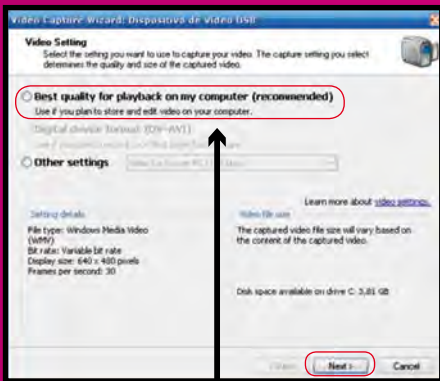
Video Capture Wizard: Dispositivo de vídeo USB

Video Setting
Select the setting you want to use to capture your video. The capture setting you select determines the quality and size of the captured video.

Best quality for playback on my computer (recommended)
Use if you plan to store and edit video on your computer.

Digital device format (DV-AVI)
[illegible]

Other settings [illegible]

Learn more about video settings.

Setting details
File type: Windows Media Video (WMV)
Bit rate: Variable bit rate
Display size: 640 x 480 pixels
Frames per second: 30

Video file size
The captured video file size will vary based on the content of the captured video.

Disk space available on drive C: 3,81 GB

< Back Next > Cancel